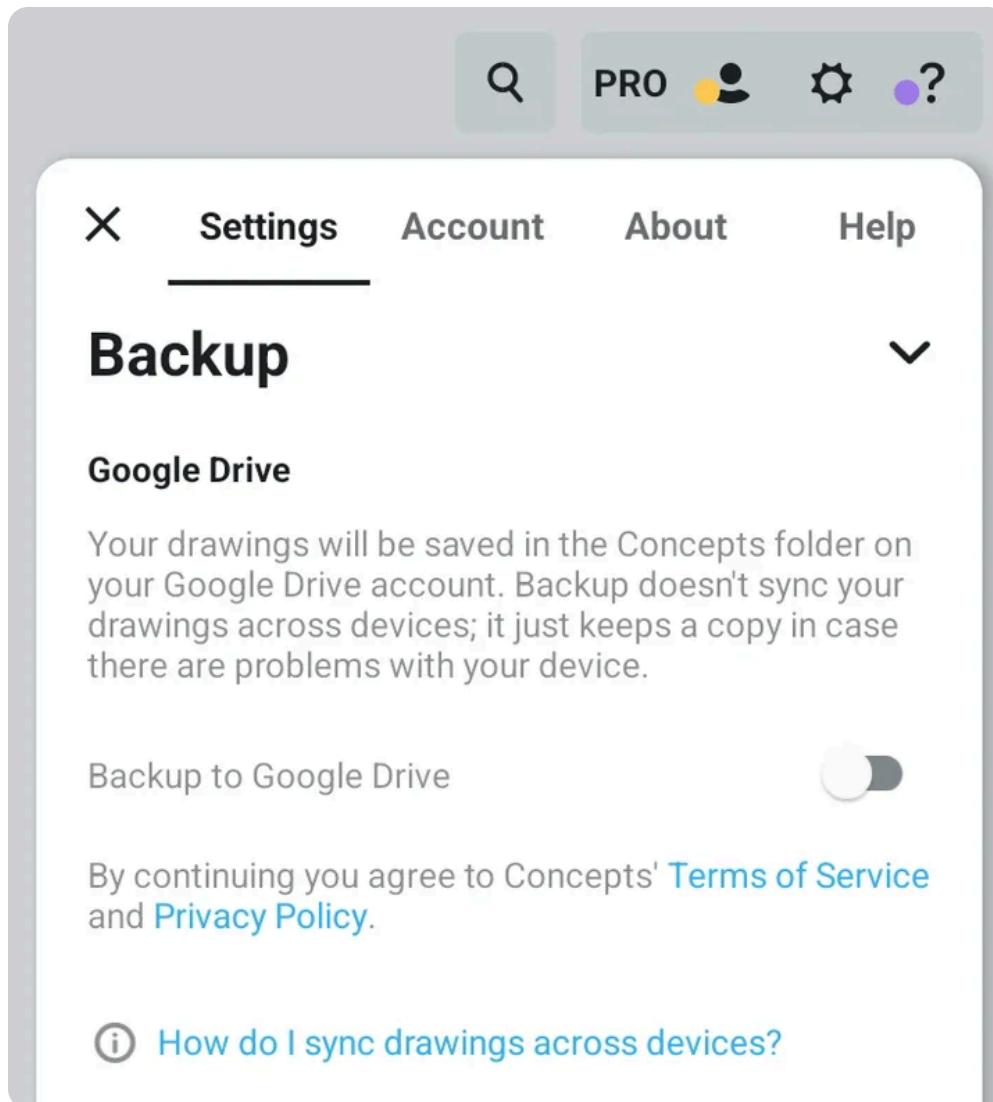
PRO ?

Settings Account About Help

Backup

Google Drive

Your drawings will be saved in the Concepts folder on your Google Drive account. Backup doesn't sync your drawings across devices; it just keeps a copy in case there are problems with your device.

Backup to Google Drive

By continuing you agree to Concepts' Terms of Service and Privacy Policy.

How do I sync drawings across devices?